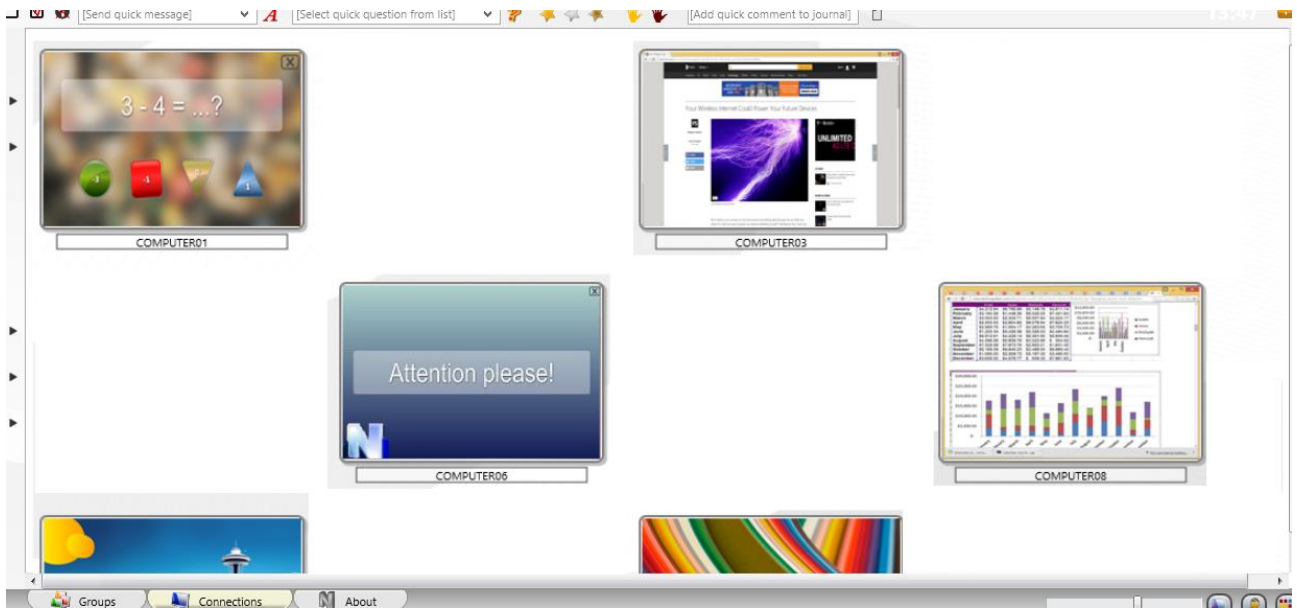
[Send quick message]
[Select quick question from list]
[Add quick comment to journal]
13:47

3 - 4 = ...?
-3
-1
1

COMPUTER01

Your Wireless Internet Could Power Your Future Devices
UNLIMITED

COMPUTER03

Attention please!

COMPUTER06

COMPUTER08

Groups
Connections
About